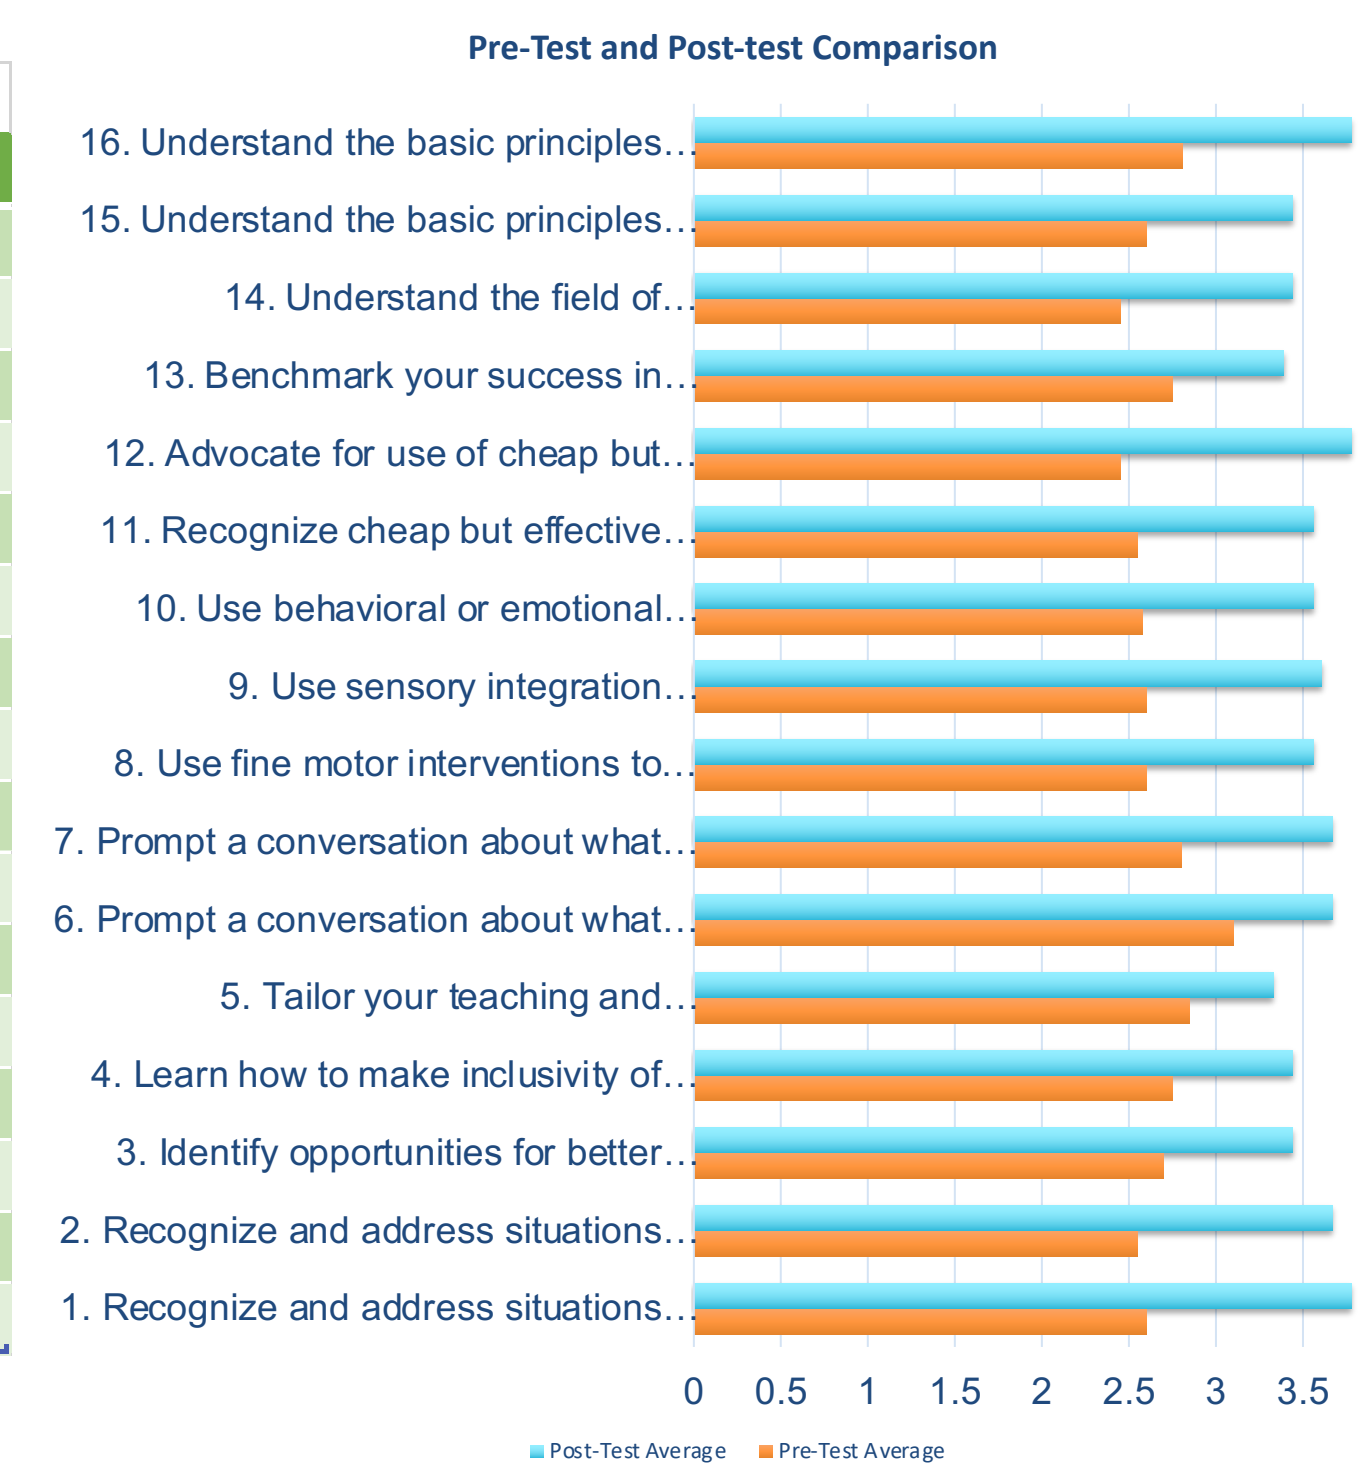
Pre-Test and Post-test Comparison

16. Understand the basic principles…
15. Understand the basic principles…
14. Understand the field of…
13. Benchmark your success in…
12. Advocate for use of cheap but…
11. Recognize cheap but effective…
10. Use behavioral or emotional…
9. Use sensory integration…
8. Use fine motor interventions to…
7. Prompt a conversation about what…
6. Prompt a conversation about what…
5. Tailor your teaching and…
4. Learn how to make inclusivity of…
3. Identify opportunities for better…
2. Recognize and address situations…
1. Recognize and address situations…

0 0.5 1 1.5 2 2.5 3 3.5

Post-Test Average Pre-Test Average